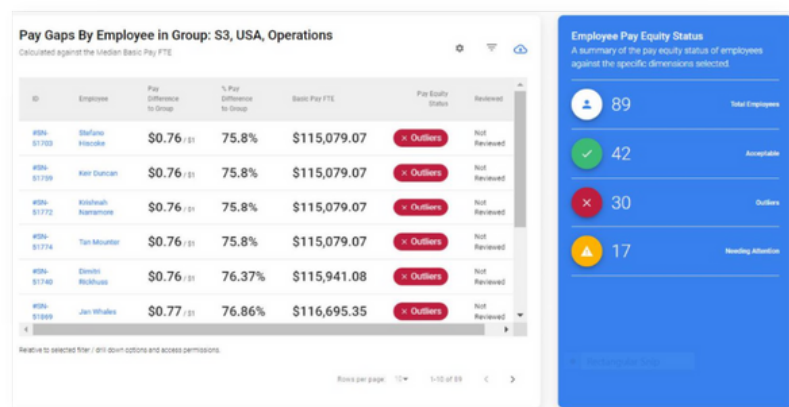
Pay Gaps By Employee in Group: S3, USA, Operations
Calculated against the Median Basic Pay FTE

| ID | Employee | Pay Difference to Group | % Pay Difference to Group | Basic Pay FTE | Pay Equity Status | Reviewed |
|---|---|---|---|---|---|---|
| #SN-S1703 | Stefano Hiscoke | $0.76 / $1 | 75.8% | $115,079.07 | × Outliers | Not Reviewed |
| #SN-S1759 | Keir Duncan | $0.76 / $1 | 75.8% | $115,079.07 | × Outliers | Not Reviewed |
| #SN-S1772 | Krishnah Narramore | $0.76 / $1 | 75.8% | $115,079.07 | × Outliers | Not Reviewed |
| #SN-S1774 | Tan Mountar | $0.76 / $1 | 75.8% | $115,079.07 | × Outliers | Not Reviewed |
| #SN-S1740 | Dimitri Rickhuss | $0.76 / $1 | 76.37% | $115,941.08 | × Outliers | Not Reviewed |
| #SN-S1869 | Jan Whales | $0.77 / $1 | 76.86% | $116,695.35 | × Outliers | Not Reviewed |

Relative to selected filter / drill down options and access permissions.

Rows per page: 10 ▾ 1-10 of 89 ‹ ›

Employee Pay Equity Status
A summary of the pay equity status of employees against the specific dimensions selected.

89 Total Employees
42 Acceptable
30 Outliers
17 Needing Attention

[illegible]